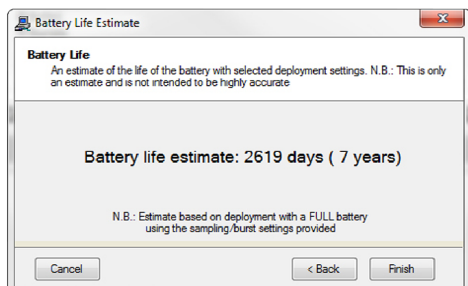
Battery Life Estimate

Battery Life
An estimate of the life of the battery with selected deployment settings. N.B.: This is only an estimate and is not intended to be highly accurate

Battery life estimate: 2619 days ( 7 years)

N.B.: Estimate based on deployment with a FULL battery using the sampling/burst settings provided

Cancel

< Back

Finish